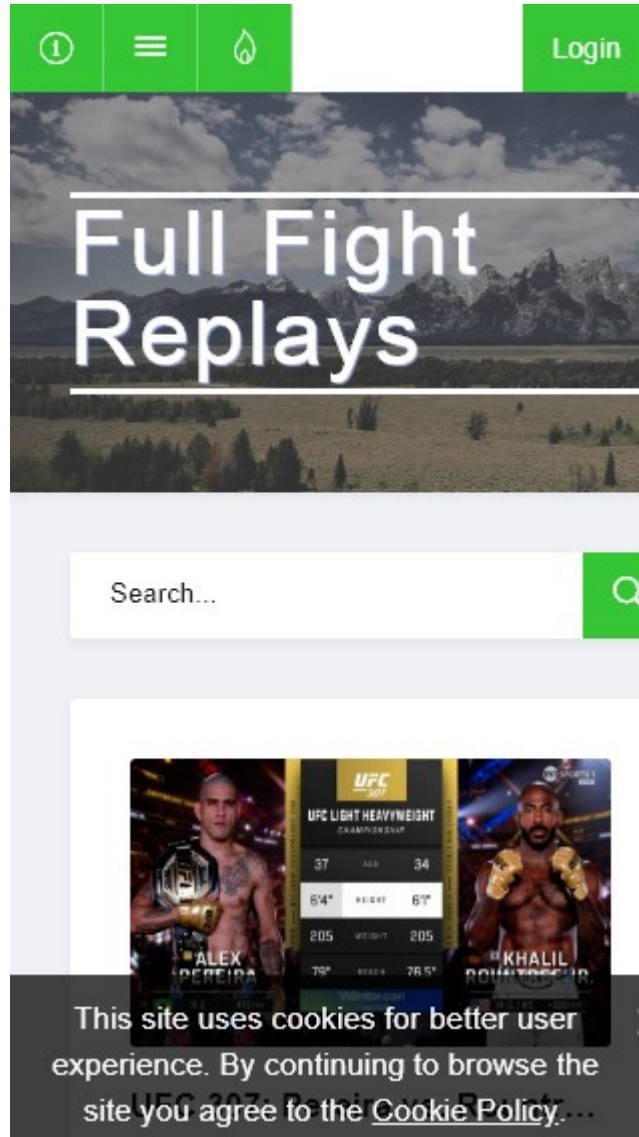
Login

Full Fight Replays

Search...

UFC 307

UFC LIGHT HEAVYWEIGHT CHAMPIONSHIP

| 37 | AGE | 34 |
|---|---|---|
| 6'4" | HEIGHT | 6'1" |
| 205 | WEIGHT | 205 |
| 79" | REACH | 76.5" |

ALEX PEREIRA

KHALIL ROUNTREE JR.

This site uses cookies for better user experience. By continuing to browse the site you agree to the Cookie Policy.

UFC 307: Pereira vs Rountr...